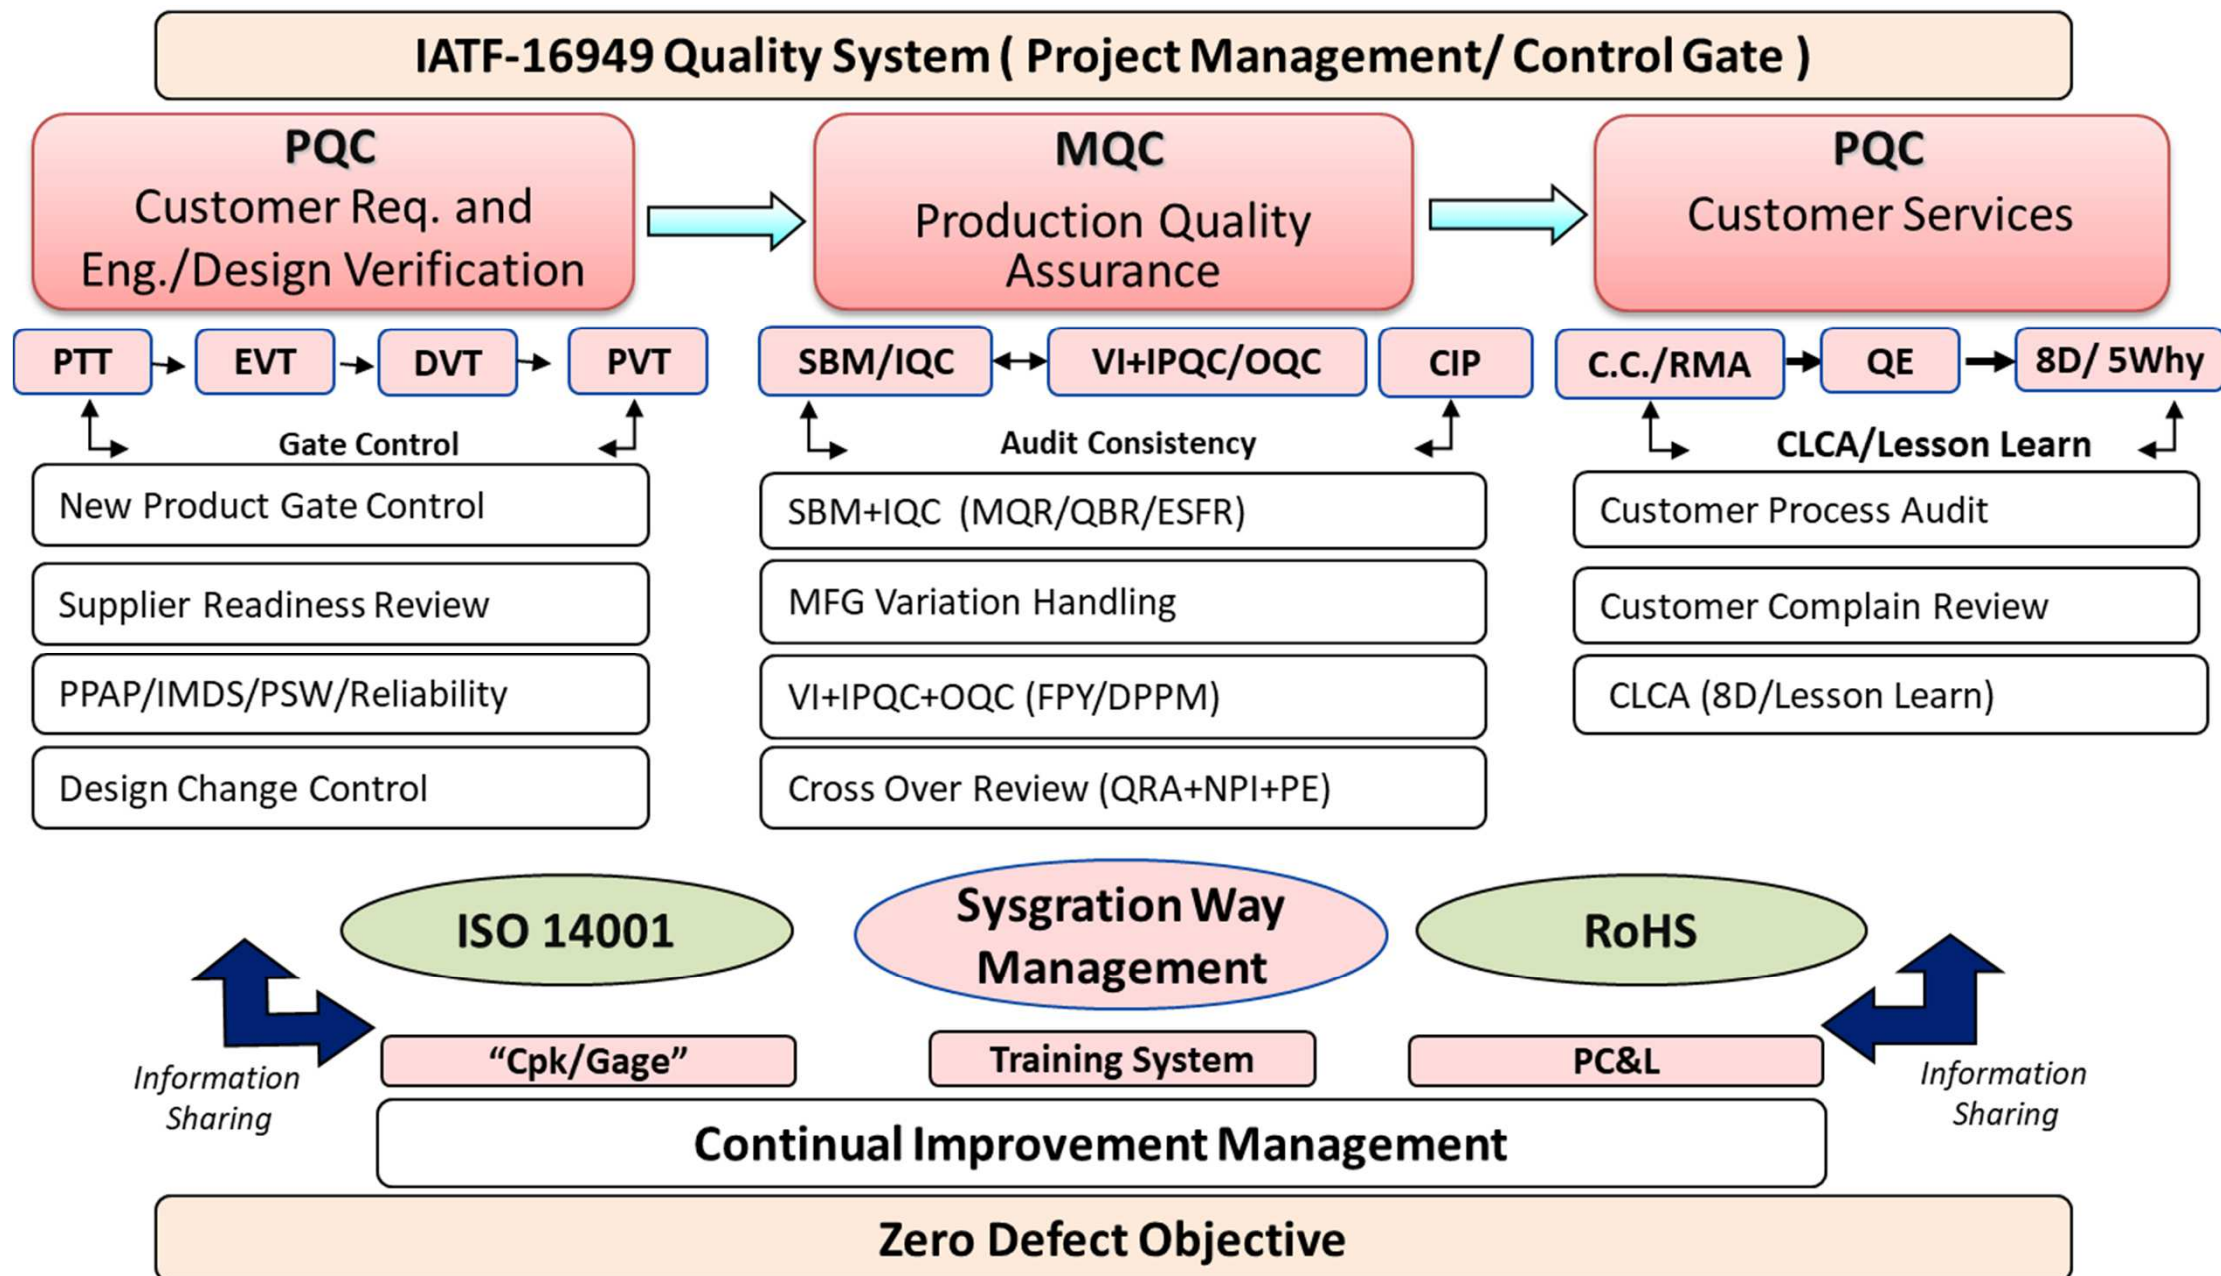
IATF-16949 Quality System ( Project Management/ Control Gate )

PQC
Customer Req. and Eng./Design Verification

MQC
Production Quality Assurance

PQC
Customer Services

PTT
EVT
DVT
PVT

SBM/IQC
VI+IPQC/OQC
CIP

C.C./RMA
QE
8D/ 5Why

Gate Control

New Product Gate Control

Supplier Readiness Review

PPAP/IMDS/PSW/Reliability

Design Change Control

Audit Consistency

SBM+IQC (MQR/QBR/ESFR)

MFG Variation Handling

VI+IPQC+OQC (FPY/DPPM)

Cross Over Review (QRA+NPI+PE)

CLCA/Lesson Learn

Customer Process Audit

Customer Complain Review

CLCA (8D/Lesson Learn)

ISO 14001

Sysgration Way Management

RoHS

Information Sharing

“Cpk/Gage”

Training System

PC&L

Information Sharing

Continual Improvement Management

Zero Defect Objective